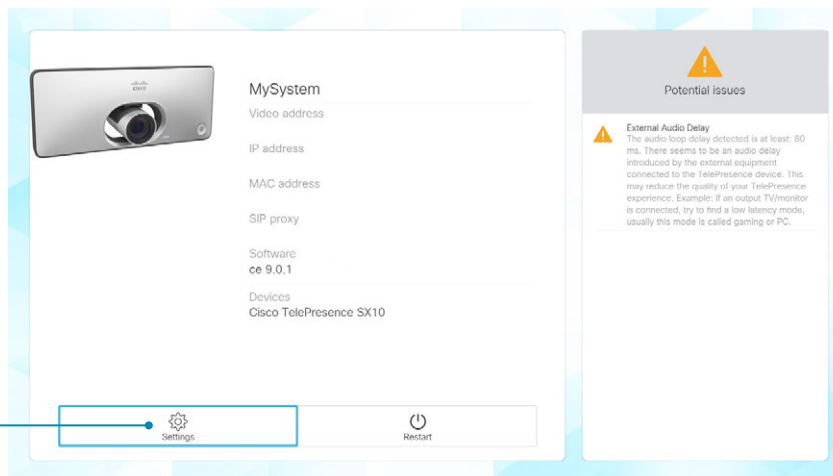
MySystem
Video address

IP address

MAC address

SIP proxy

Software
ce 9.0.1

Devices
Cisco TelePresence SX10

Settings

Restart

Potential issues

External Audio Delay
The audio loop delay detected is at least: 80 ms. There seems to be an audio delay introduced by the external equipment connected to the TelePresence device. This may reduce the quality of your TelePresence experience. Example: If an output TV/monitor is connected, try to find a low latency mode, usually this mode is called gaming or PC.